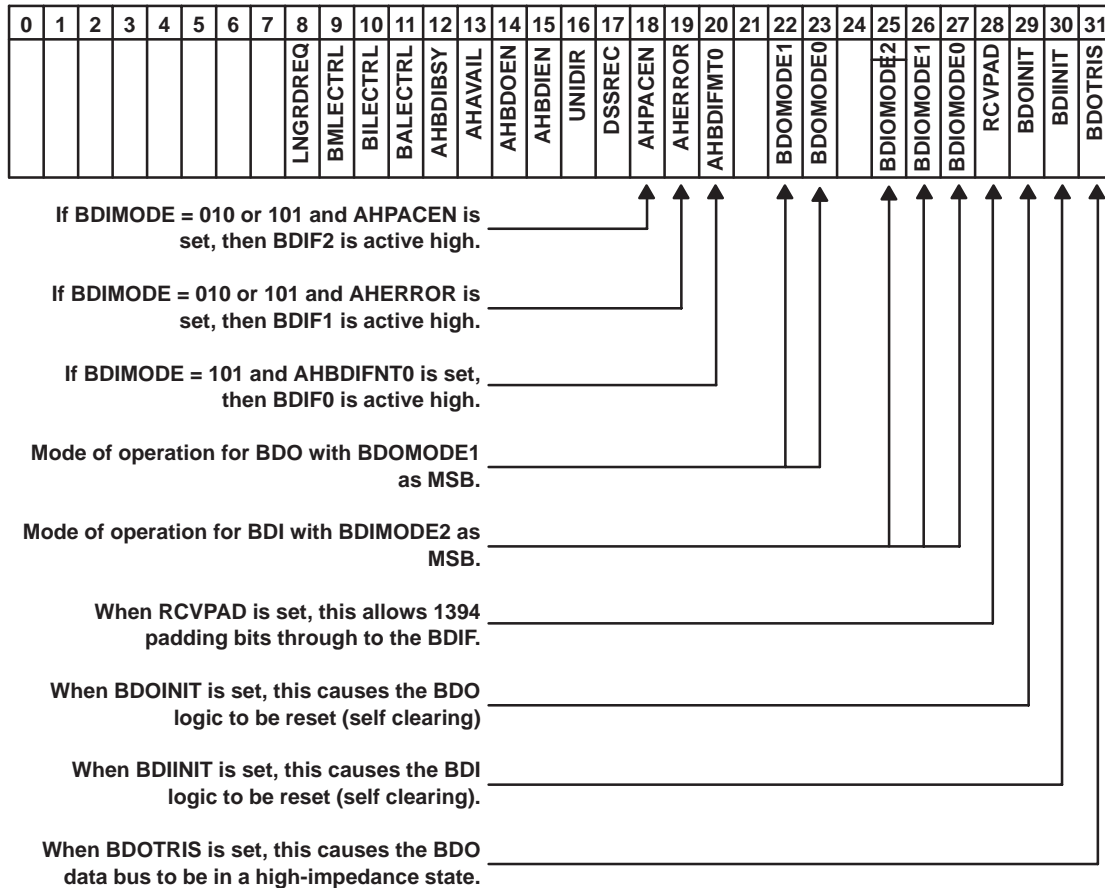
| 0 | 1 | 2 | 3 | 4 | 5 | 6 | 7 | 8 | 9 | 10 | 11 | 12 | 13 | 14 | 15 | 16 | 17 | 18 | 19 | 20 | 21 | 22 | 23 | 24 | 25 | 26 | 27 | 28 | 29 | 30 | 31 |
|---|---|---|---|---|---|---|---|---|---|---|---|---|---|---|---|---|---|---|---|---|---|---|---|---|---|---|---|---|---|---|---|
| | | | | | | | | LNGRDREQ | BMLECTRL | BILECTRL | BALECTRL | AHBDIBSY | AHAVAIL | AHBDOEN | AHBDIEN | UNIDIR | DSSREC | AHPACEN | AHERROR | AHBDIFMT0 | | BDOMODE1 | BDOMODE0 | | BDIOMODE2 | BDIOMODE1 | BDIOMODE0 | RCVPAD | BDOINIT | BDIINIT | BDOTRIS |

If BDIMODE = 010 or 101 and AHPACEN is set, then BDIF2 is active high.

If BDIMODE = 010 or 101 and AHERROR is set, then BDIF1 is active high.

If BDIMODE = 101 and AHBDIFNT0 is set, then BDIF0 is active high.

Mode of operation for BDO with BDOMODE1 as MSB.

Mode of operation for BDI with BDIMODE2 as MSB.

When RCVPAD is set, this allows 1394 padding bits through to the BDIF.

When BDOINIT is set, this causes the BDO logic to be reset (self clearing)

When BDIINIT is set, this causes the BDI logic to be reset (self clearing).

When BDOTRIS is set, this causes the BDO data bus to be in a high-impedance state.